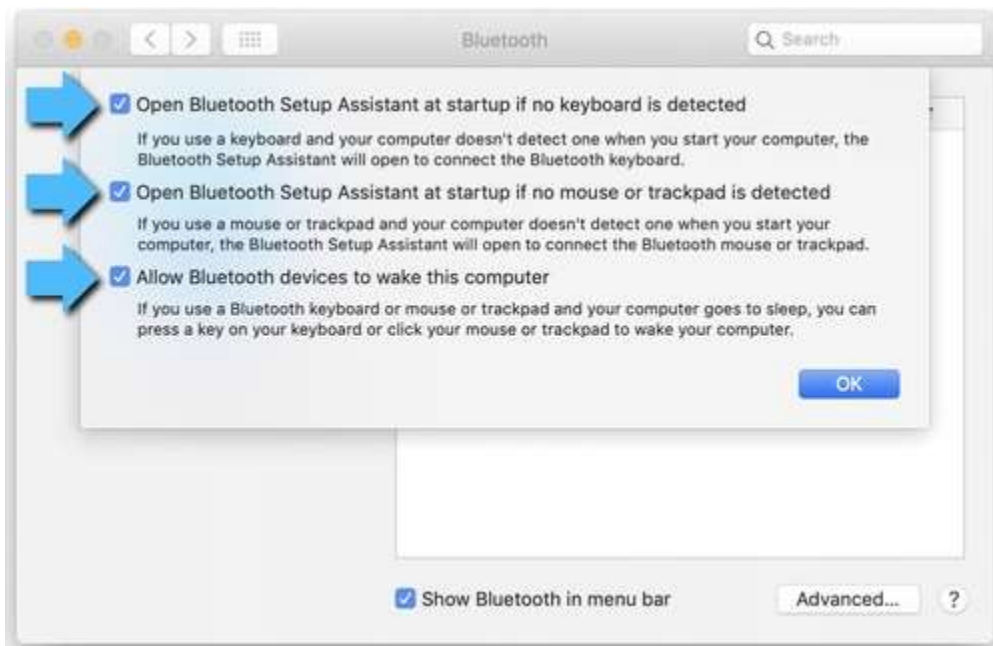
Bluetooth

Search

Open Bluetooth Setup Assistant at startup if no keyboard is detected

If you use a keyboard and your computer doesn't detect one when you start your computer, the Bluetooth Setup Assistant will open to connect the Bluetooth keyboard.

Open Bluetooth Setup Assistant at startup if no mouse or trackpad is detected

If you use a mouse or trackpad and your computer doesn't detect one when you start your computer, the Bluetooth Setup Assistant will open to connect the Bluetooth mouse or trackpad.

Allow Bluetooth devices to wake this computer

If you use a Bluetooth keyboard or mouse or trackpad and your computer goes to sleep, you can press a key on your keyboard or click your mouse or trackpad to wake your computer.

OK

Show Bluetooth in menu bar

Advanced...

?